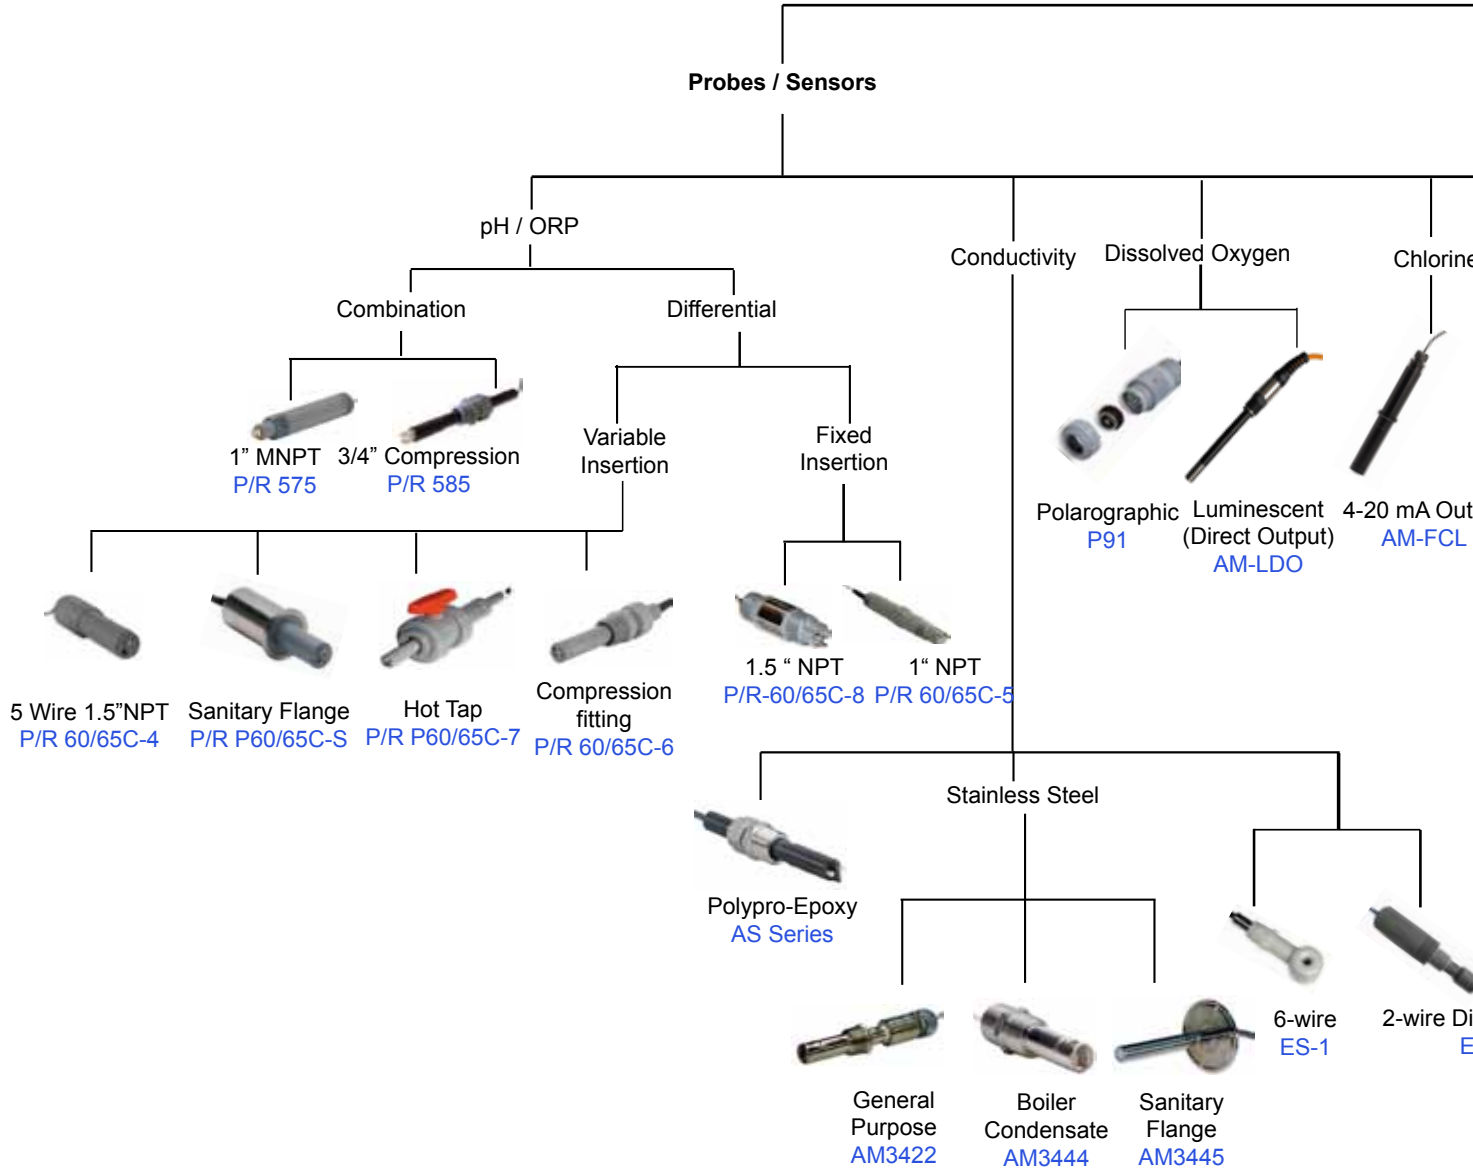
Probes / Sensors

pH / ORP

Combination

Differential

1” MNPT
P/R 575

3/4” Compression
P/R 585

Variable Insertion

Fixed Insertion

5 Wire 1.5”NPT
P/R 60/65C-4

Sanitary Flange
P/R P60/65C-S

Hot Tap
P/R P60/65C-7

Compression fitting
P/R 60/65C-6

1.5 “ NPT
P/R-60/65C-8

1“ NPT
P/R 60/65C-5

Conductivity

Dissolved Oxygen

Chlorine

Polarographic
P91

Luminescent (Direct Output)
AM-LDO

4-20 mA Out
AM-FCL

Stainless Steel

Polypro-Epoxy
AS Series

General Purpose
AM3422

Boiler Condensate
AM3444

Sanitary Flange
AM3445

6-wire
ES-1

2-wire Di
E